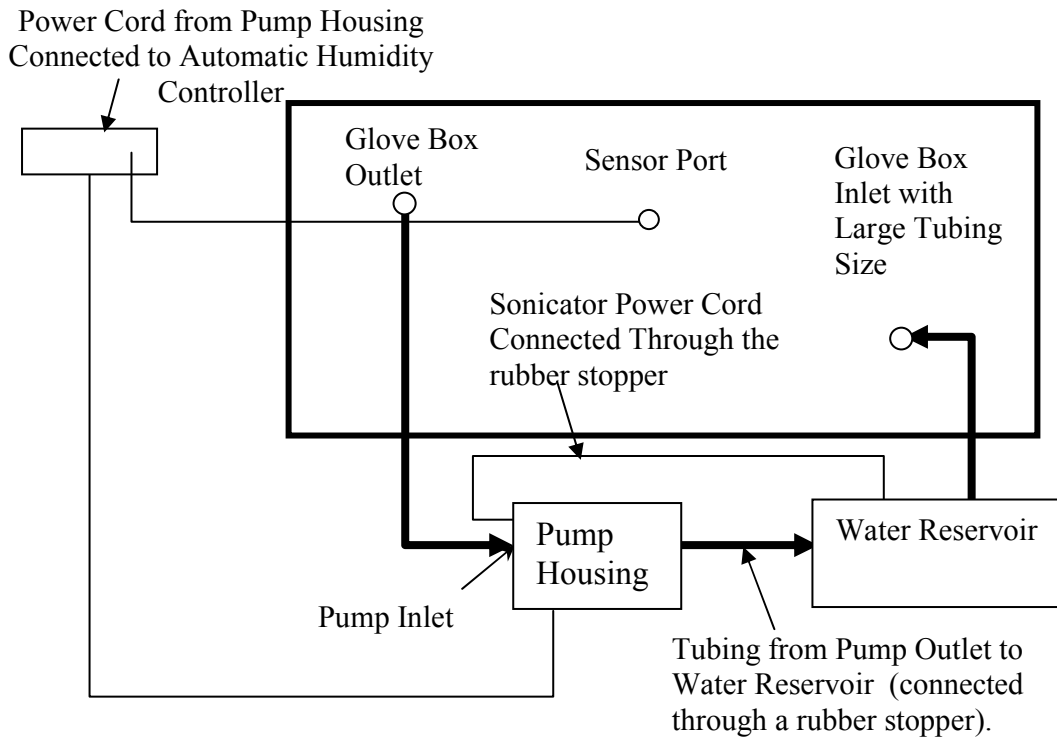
Power Cord from Pump Housing Connected to Automatic Humidity Controller

Glove Box Outlet

Sensor Port

Glove Box Inlet with Large Tubing Size

Sonicator Power Cord Connected Through the rubber stopper

Pump Housing

Water Reservoir

Pump Inlet

Tubing from Pump Outlet to Water Reservoir (connected through a rubber stopper).